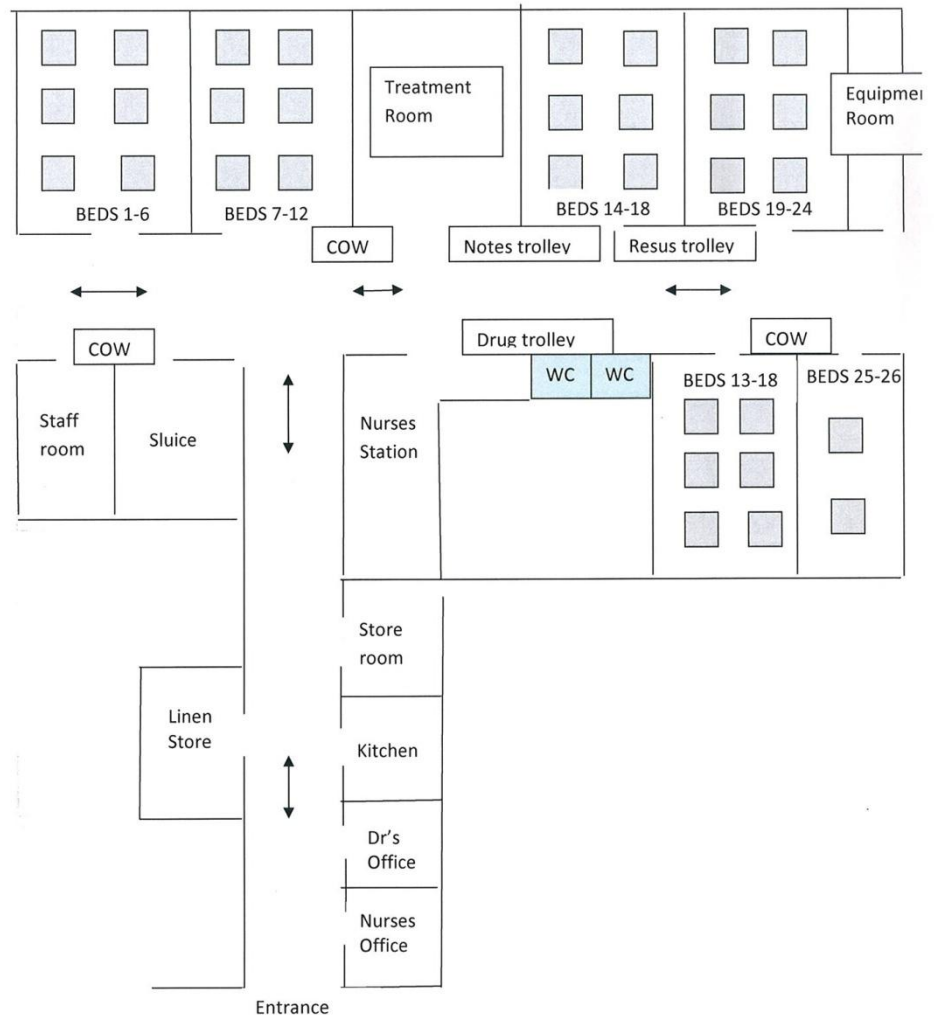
Treatment Room

Equipmer Room

BEDS 1-6

BEDS 7-12

BEDS 14-18

BEDS 19-24

COW

Notes trolley

Resus trolley

COW

Drug trolley

COW

WC

WC

BEDS 13-18

BEDS 25-26

Staff room

Sluice

Nurses Station

Store room

Linen Store

Kitchen

Dr's Office

Nurses Office

Entrance